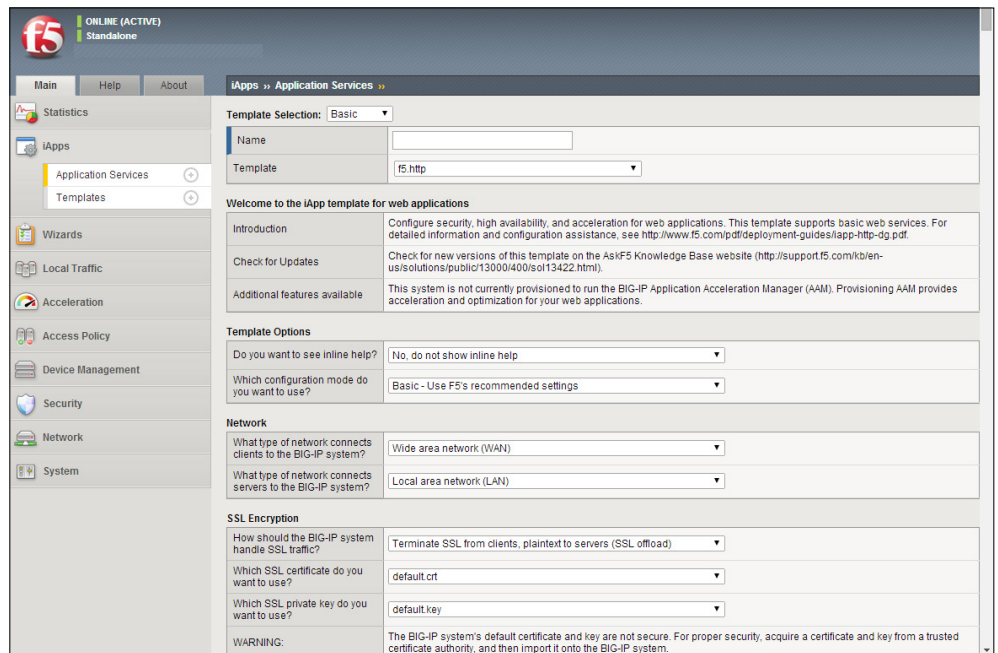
f5

ONLINE (ACTIVE)
Standalone

Main | Help | About

Statistics

iApps

Application Services

Templates

Wizards

Local Traffic

Acceleration

Access Policy

Device Management

Security

Network

System

iApps » Application Services »

Template Selection: Basic

| Name | |
|---|---|
| Template | f5.http |

Welcome to the iApp template for web applications

| Introduction | Configure security, high availability, and acceleration for web applications. This template supports basic web services. For detailed information and configuration assistance, see http://www.f5.com/pdf/deployment-guides/iapp-http-dg.pdf. |
|---|---|
| Check for Updates | Check for new versions of this template on the AskF5 Knowledge Base website (http://support.f5.com/kb/en-us/solutions/public/13000/400/sol13422.html). |
| Additional features available | This system is not currently provisioned to run the BIG-IP Application Acceleration Manager (AAM). Provisioning AAM provides acceleration and optimization for your web applications. |

Template Options

| Do you want to see inline help? | No, do not show inline help |
|---|---|
| Which configuration mode do you want to use? | Basic - Use F5's recommended settings |

Network

| What type of network connects clients to the BIG-IP system? | Wide area network (WAN) |
|---|---|
| What type of network connects servers to the BIG-IP system? | Local area network (LAN) |

SSL Encryption

| How should the BIG-IP system handle SSL traffic? | Terminate SSL from clients, plaintext to servers (SSL offload) |
|---|---|
| Which SSL certificate do you want to use? | default.crt |
| Which SSL private key do you want to use? | default.key |
| WARNING: | The BIG-IP system's default certificate and key are not secure. For proper security, acquire a certificate and key from a trusted certificate authority, and then import it onto the BIG-IP system. |